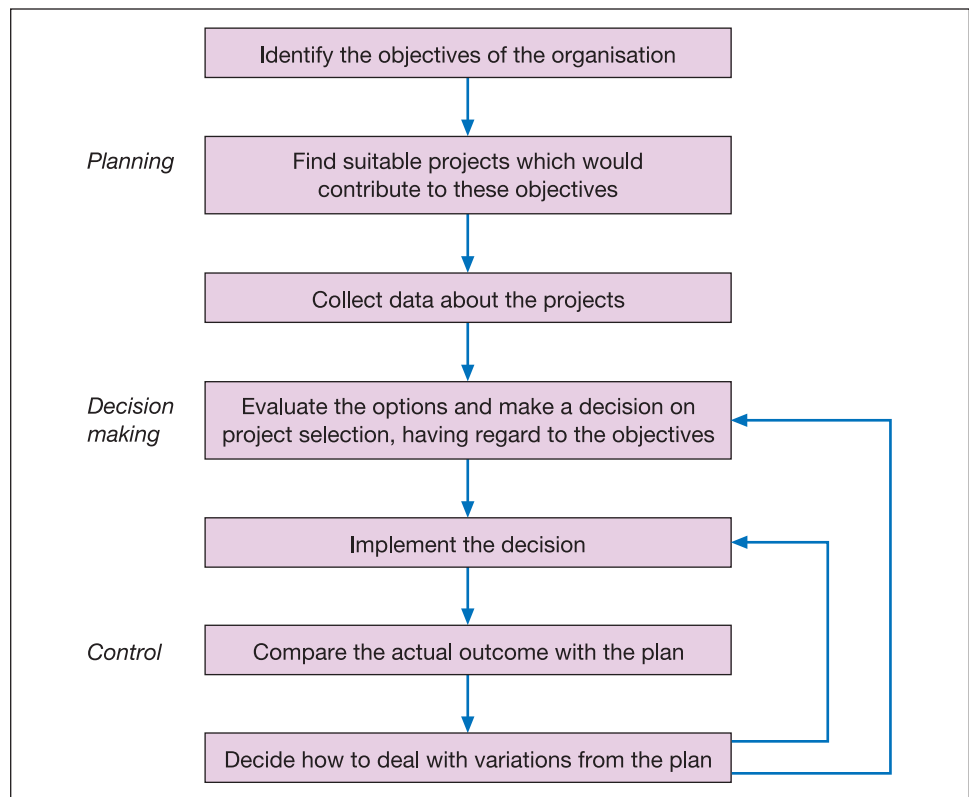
Identify the objectives of the organisation

Planning

Find suitable projects which would contribute to these objectives

Collect data about the projects

Decision making

Evaluate the options and make a decision on project selection, having regard to the objectives

Implement the decision

Control

Compare the actual outcome with the plan

Decide how to deal with variations from the plan